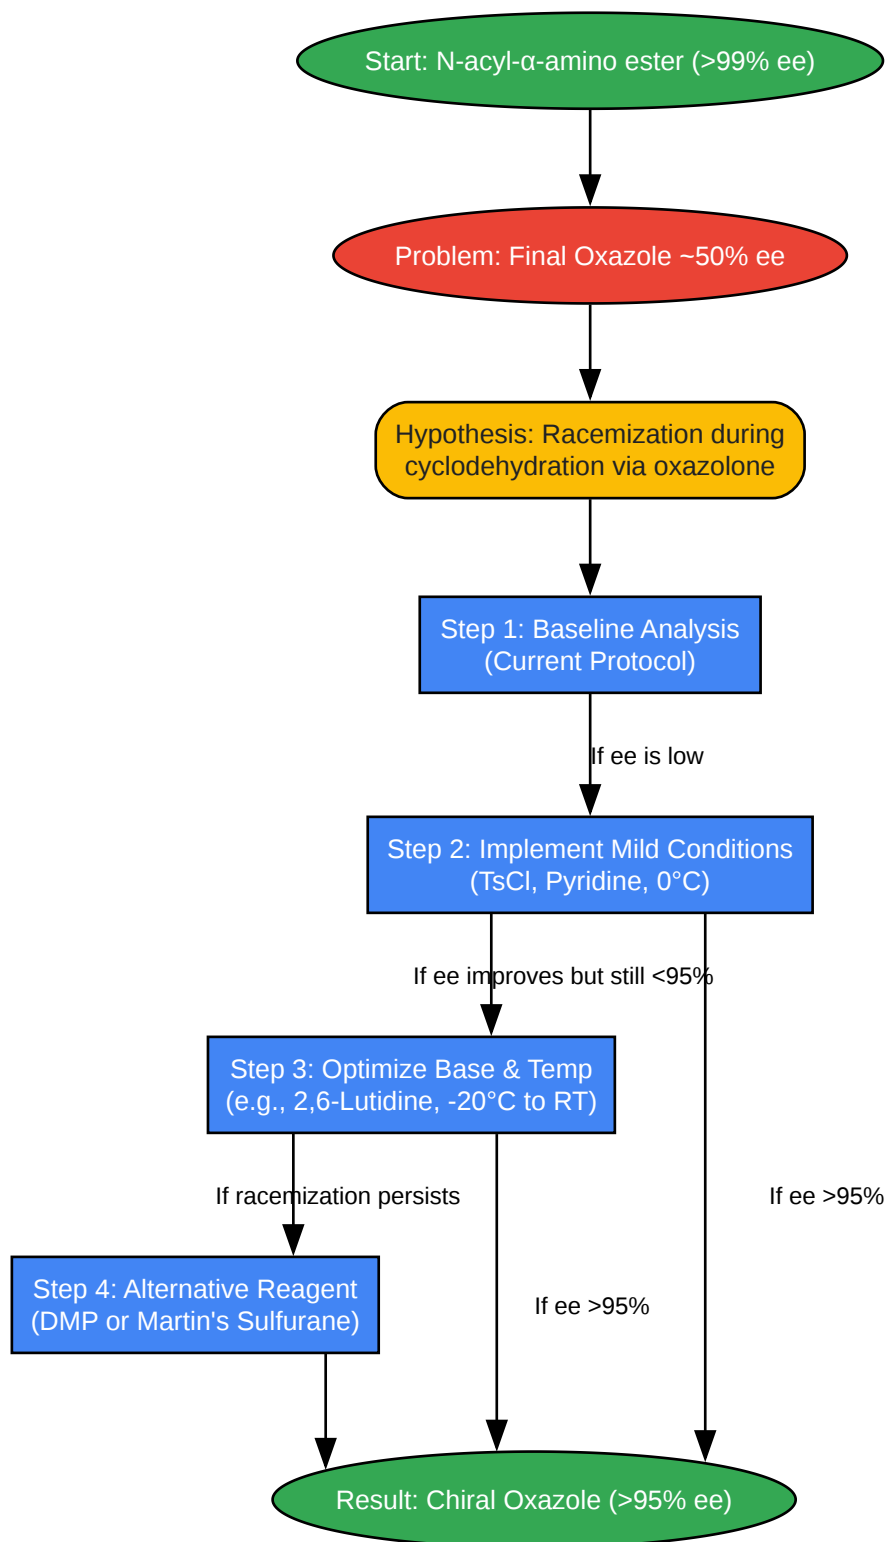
Start: N-acyl-α-amino ester (>99% ee)

Problem: Final Oxazole ~50% ee

Hypothesis: Racemization during cyclodehydration via oxazolone

Step 1: Baseline Analysis (Current Protocol)

If ee is low

Step 2: Implement Mild Conditions (TsCl, Pyridine, 0°C)

If ee improves but still <95%

Step 3: Optimize Base & Temp (e.g., 2,6-Lutidine, -20°C to RT)

If racemization persists

If ee >95%

Step 4: Alternative Reagent (DMP or Martin's Sulfurane)

If ee >95%

Result: Chiral Oxazole (>95% ee)